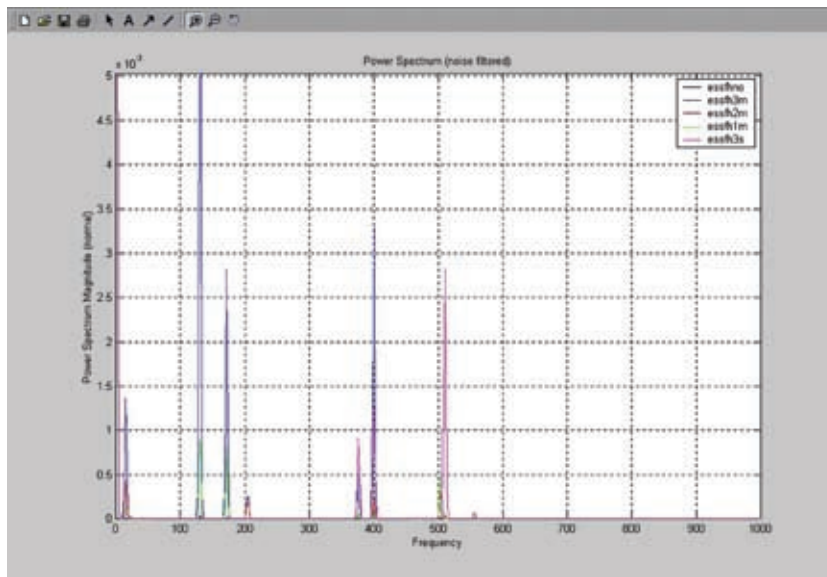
A

Power Spectrum (noise filtered)

$\times 10^{-3}$

essfhno
essfh3m
essfh2m
essfh1m
essfh3s

Power Spectrum Magnitude (psi*psi)

5
4.5
4
3.5
3
2.5
2
1.5
1
0.5
0

0 100 200 300 400 500 600 700 800 900 1000

Frequency